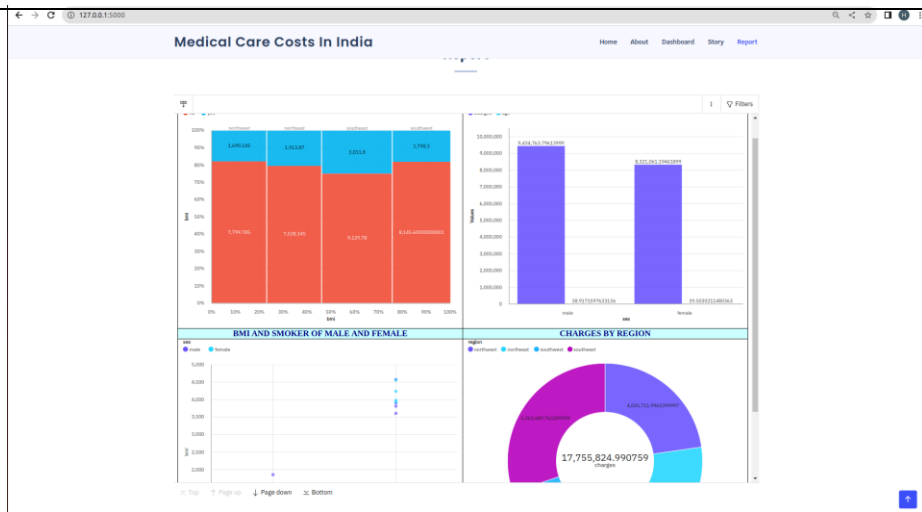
127.0.0.1:5000

Medical Care Costs In India

Home About Dashboard Story Report

Filters

northeast northwest southeast southwest

100%
90%
80%
70%
60%
50%
40%
30%
20%
10%
0%

1,499,646
1,913.87
3,013.8
1,798.3

7,799,785
7,139,345
7,127.79
8,145.40000000001

bmi

0% 10% 20% 30% 40% 50% 60% 70% 80% 90% 100%
bmi

10,000,000
9,000,000
8,000,000
7,000,000
6,000,000
5,000,000
4,000,000
3,000,000
2,000,000
1,000,000
0

9,434,763.79613999
8,321,061.19461899
18.0171597613136
39.5030211480363

Values

male female
sex

BMI AND SMOKER OF MALE AND FEMALE

CHARGES BY REGION

sex
male female

5,000
4,500
4,000
3,500
3,000
2,500
2,000

bmi

region
northeast northwest southwest southeast

4,000,701.PA629999
5,363,689.76099996

17,755,824.990759
charges

Top Page up Page down Bottom